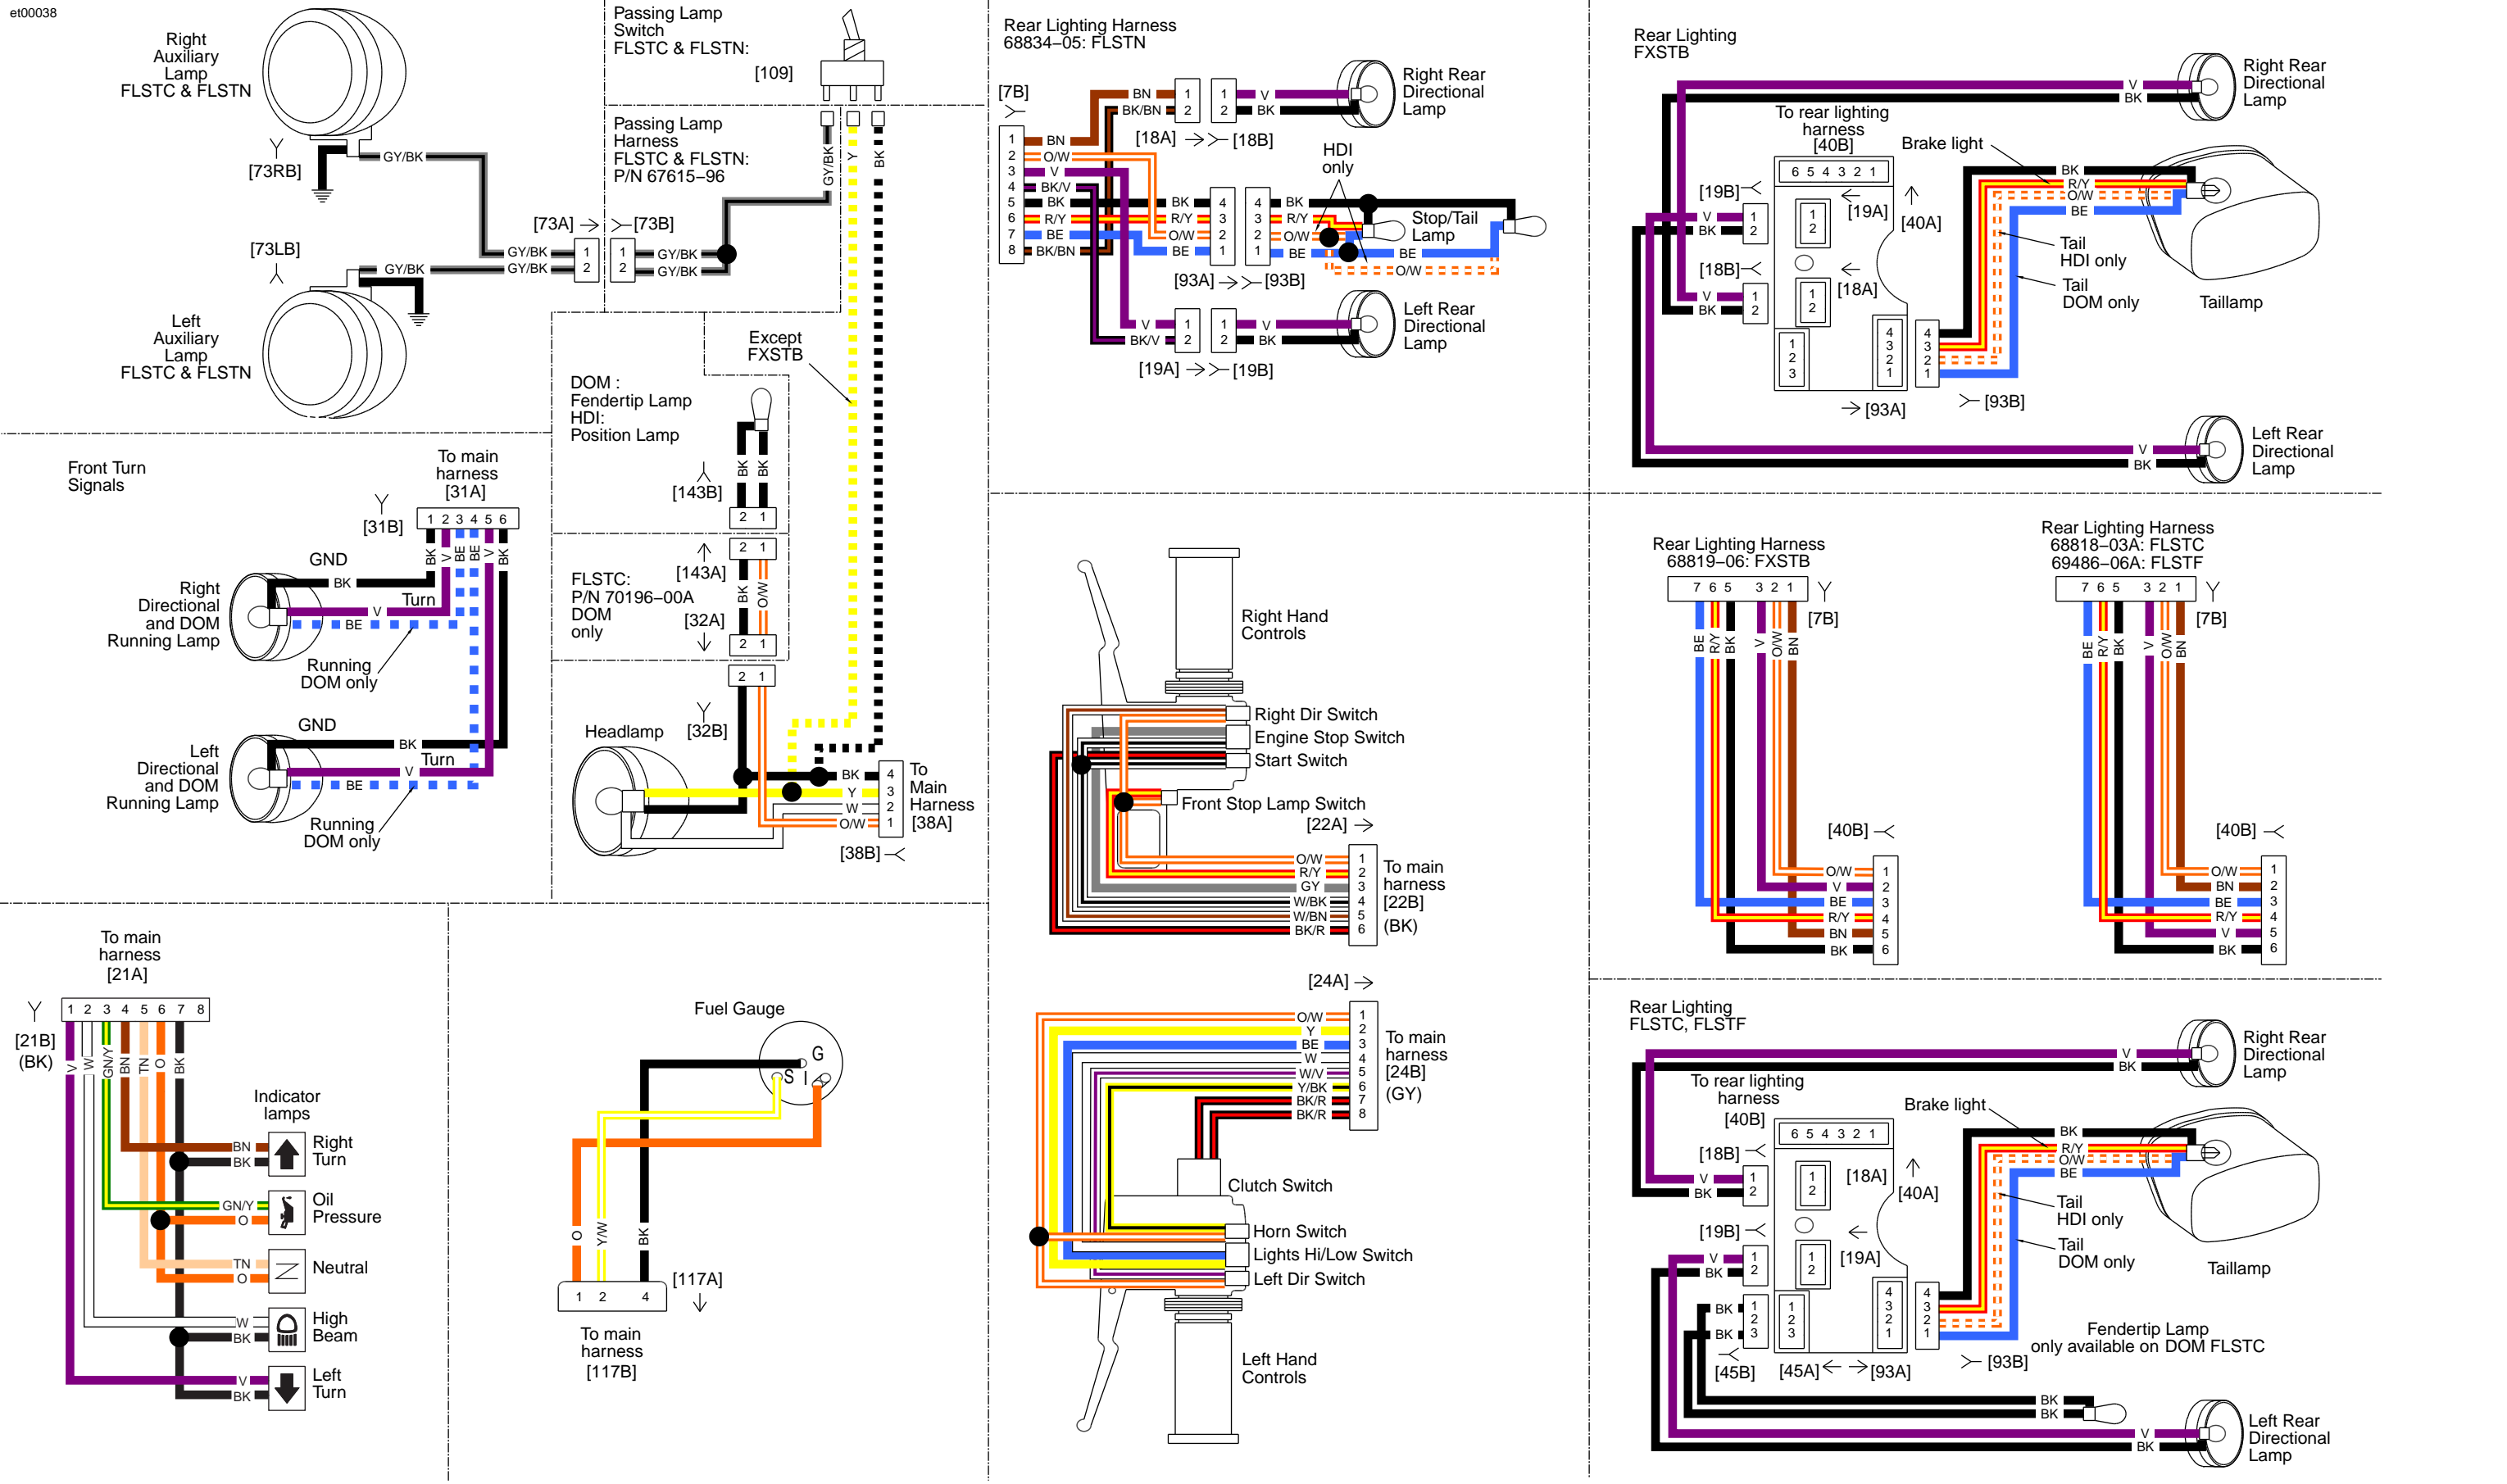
et00038

Right Auxiliary Lamp FLSTC & FLSTN
[73RB]
GY/BK
[73LB]
GY/BK
Left Auxiliary Lamp FLSTC & FLSTN
[73A] [73B]
GY/BK GY/BK 1 2 1 2 GY/BK GY/BK

Passing Lamp Switch FLSTC & FLSTN:
[109]

Passing Lamp Harness FLSTC & FLSTN: P/N 67615–96
GY/BK Y BK

Except FXSTB

DOM : Fendertip Lamp HDI: Position Lamp
BK BK
[143B]
2 1

FLSTC: P/N 70196–00A DOM only
[143A]
2 1
BK O/W
[32A]
2 1

2 1
Headlamp
[32B]
BK Y W O/W
4 3 2 1
To Main Harness [38A]
[38B]

Front Turn Signals
To main harness [31A]
[31B]
1 2 3 4 5 6
BK V BE BE V BK
GND
BK
Right Directional and DOM Running Lamp
Turn
V
BE
Running DOM only
GND
BK
Left Directional and DOM Running Lamp
Turn
V
BE
Running DOM only

Rear Lighting Harness 68834–05: FLSTN
[7B]
BN BK/BN 1 2 1 2 V BK
Right Rear Directional Lamp
[18A] [18B]
1 2 3 4 5 6 7 8
BN O/W V BK/V BK R/Y BE BK/BN
HDI only
BK R/Y O/W BE 4 3 2 1 4 3 2 1 BK R/Y O/W BE
Stop/Tail Lamp
BE
O/W
[93A] [93B]
V BK/V 1 2 1 2 V BK
Left Rear Directional Lamp
[19A] [19B]

Rear Lighting FXSTB
V BK
Right Rear Directional Lamp
To rear lighting harness [40B]
6 5 4 3 2 1
Brake light
BK R/Y O/W BE
[19B]
V BK 1 2
1 2
[19A]
[40A]
[18B]
V BK 1 2
1 2
[18A]
Tail HDI only
Tail DOM only
Taillamp
1 2 3
4 3 2 1
4 3 2 1
[93A] [93B]
V BK
Left Rear Directional Lamp

Right Hand Controls
Right Dir Switch
Engine Stop Switch
Start Switch
Front Stop Lamp Switch
[22A]
O/W R/Y GY W/BK W/BN BK/R
1 2 3 4 5 6
To main harness [22B] (BK)

[24A]
O/W Y BE W W/V Y/BK BK/R BK/R
1 2 3 4 5 6 7 8
To main harness [24B] (GY)
Clutch Switch
Horn Switch
Lights Hi/Low Switch
Left Dir Switch
Left Hand Controls

Rear Lighting Harness 68819–06: FXSTB
7 6 5 3 2 1
[7B]
BE R/Y BK V O/W BN
[40B]
O/W V BE R/Y BN BK
1 2 3 4 5 6

Rear Lighting Harness 68818–03A: FLSTC 69486–06A: FLSTF
7 6 5 3 2 1
[7B]
BE R/Y BK V O/W BN
[40B]
O/W BN BE R/Y V BK
1 2 3 4 5 6

Rear Lighting FLSTC, FLSTF
V BK
Right Rear Directional Lamp
To rear lighting harness [40B]
6 5 4 3 2 1
Brake light
BK R/Y O/W BE
[18B]
V BK 1 2
1 2
[18A]
[40A]
[19B]
V BK 1 2
1 2
[19A]
Tail HDI only
Tail DOM only
Taillamp
BK BK 1 2 3
1 2 3
4 3 2 1
4 3 2 1
Fendertip Lamp only available on DOM FLSTC
[45B] [45A] [93A] [93B]
BK BK
V BK
Left Rear Directional Lamp

To main harness [21A]
[21B] (BK)
1 2 3 4 5 6 7 8
V W GN/Y BN TN O BK
Indicator lamps
BN BK Right Turn
GN/Y O Oil Pressure
TN O Neutral
W BK High Beam
V BK Left Turn

Fuel Gauge
G S I
O Y/W BK
1 2 4
[117A]
To main harness [117B]